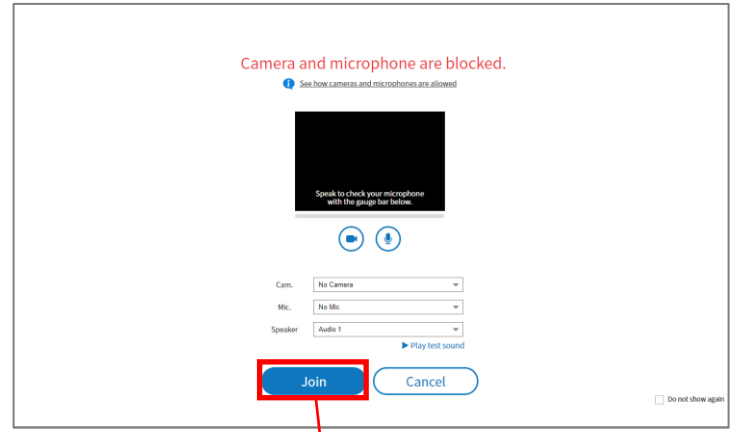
Camera and microphone are blocked.

See how cameras and microphones are allowed

Speak to check your microphone with the gauge bar below.

Cam. No Camera

Mic. No Mic

Speaker Audio 1

▶ Play test sound

Join

Cancel

Do not show again